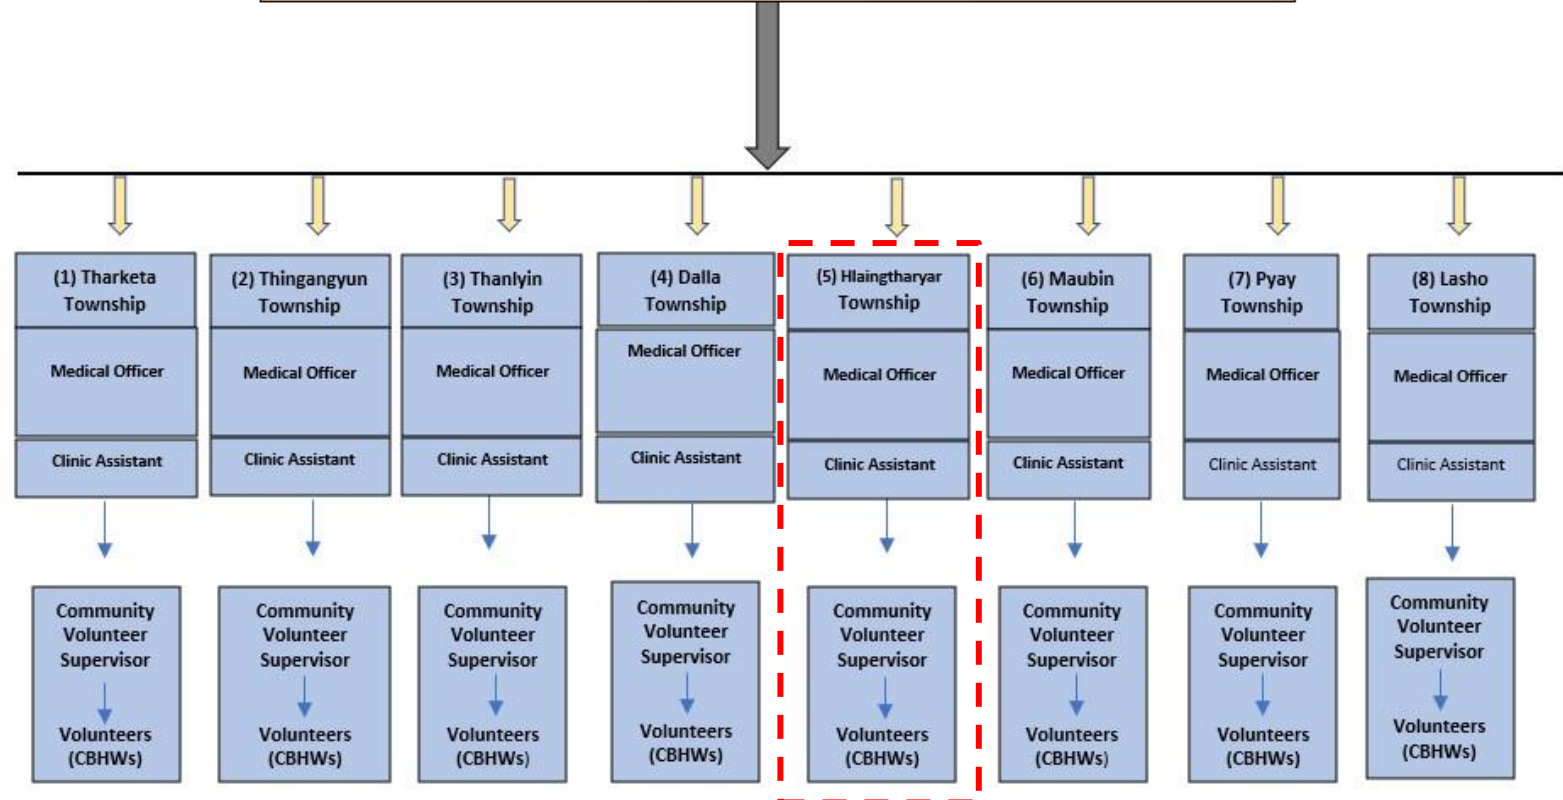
(1) Tharketa Township

Medical Officer

Clinic Assistant

Community Volunteer Supervisor

Volunteers (CBHWs)

(2) Thingangyun Township

Medical Officer

Clinic Assistant

Community Volunteer Supervisor

Volunteers (CBHWs)

(3) Thanlyin Township

Medical Officer

Clinic Assistant

Community Volunteer Supervisor

Volunteers (CBHWs)

(4) Dalla Township

Medical Officer

Clinic Assistant

Community Volunteer Supervisor

Volunteers (CBHWs)

(5) Hlaingtharyar Township

Medical Officer

Clinic Assistant

Community Volunteer Supervisor

Volunteers (CBHWs)

(6) Maubin Township

Medical Officer

Clinic Assistant

Community Volunteer Supervisor

Volunteers (CBHWs)

(7) Pyay Township

Medical Officer

Clinic Assistant

Community Volunteer Supervisor

Volunteers (CBHWs)

(8) Lasho Township

Medical Officer

Clinic Assistant

Community Volunteer Supervisor

Volunteers (CBHWs)